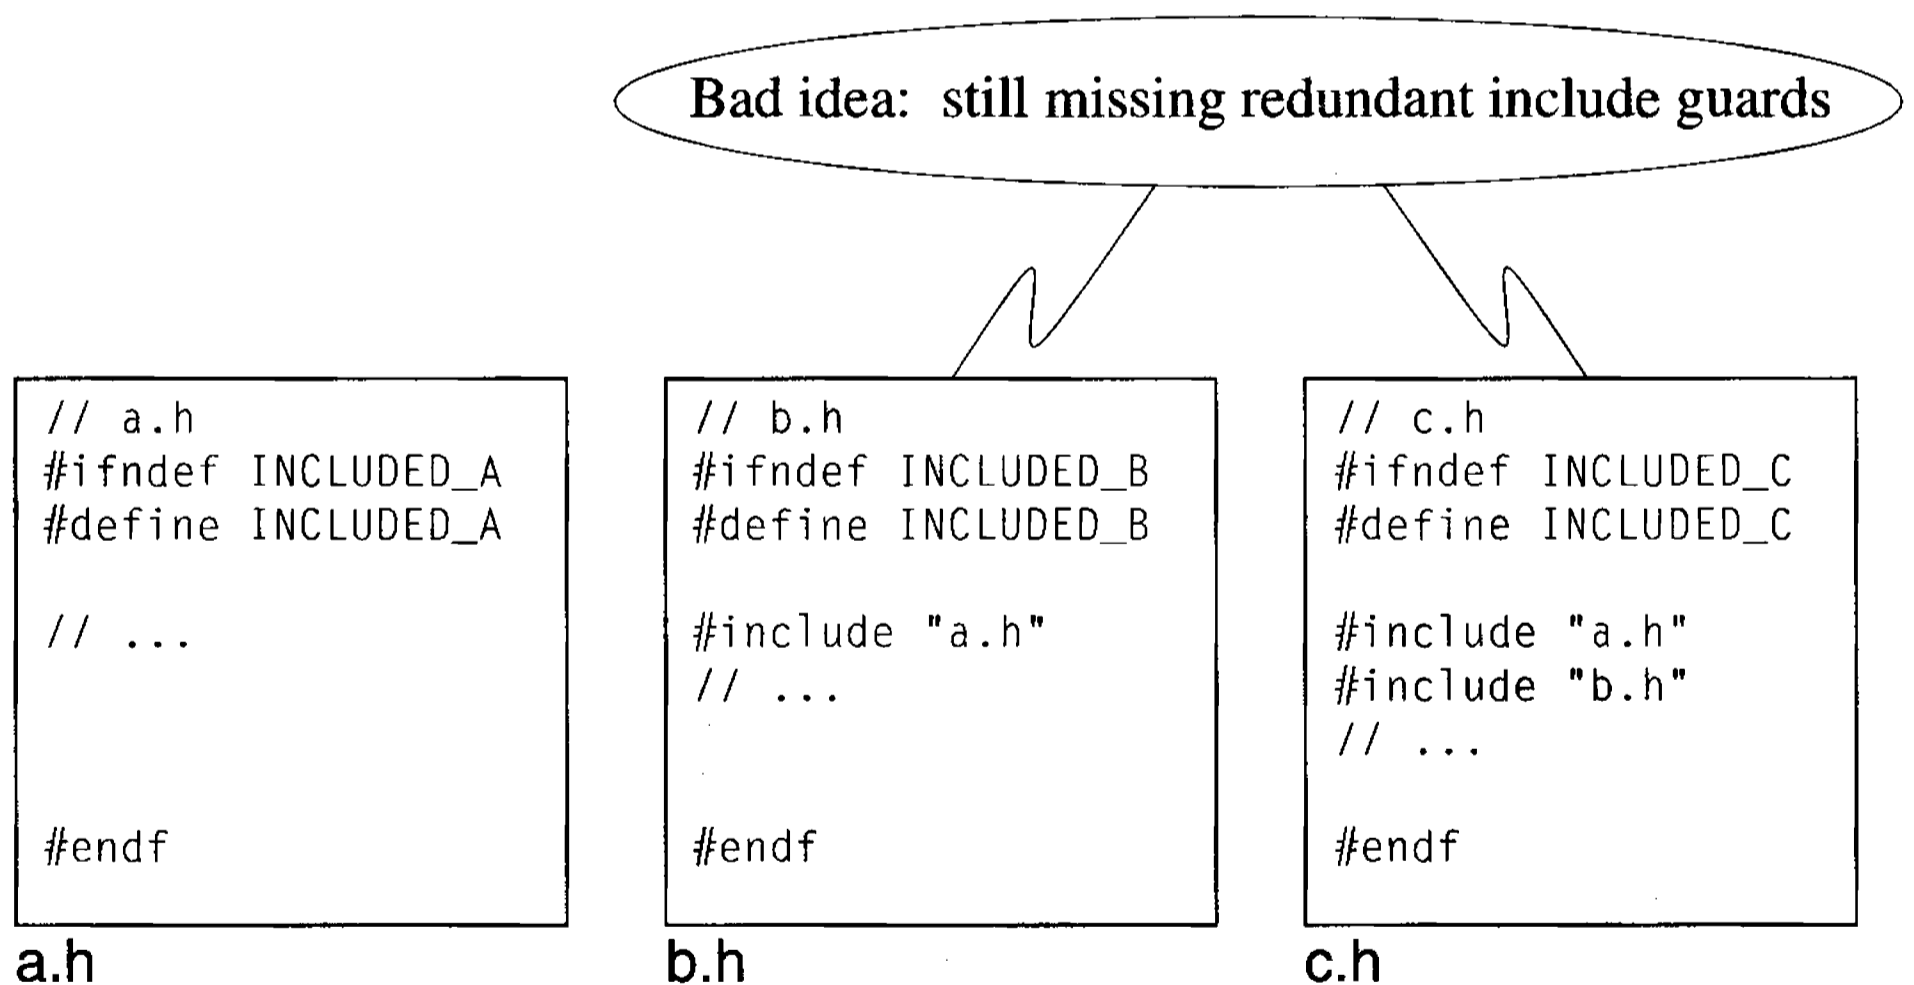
Bad idea: still missing redundant include guards

// a.h
#ifndef INCLUDED_A
#define INCLUDED_A

// ...

#endf

a.h

// b.h
#ifndef INCLUDED_B
#define INCLUDED_B

#include "a.h"
// ...

#endf

b.h

// c.h
#ifndef INCLUDED_C
#define INCLUDED_C

#include "a.h"
#include "b.h"
// ...

#endf

c.h